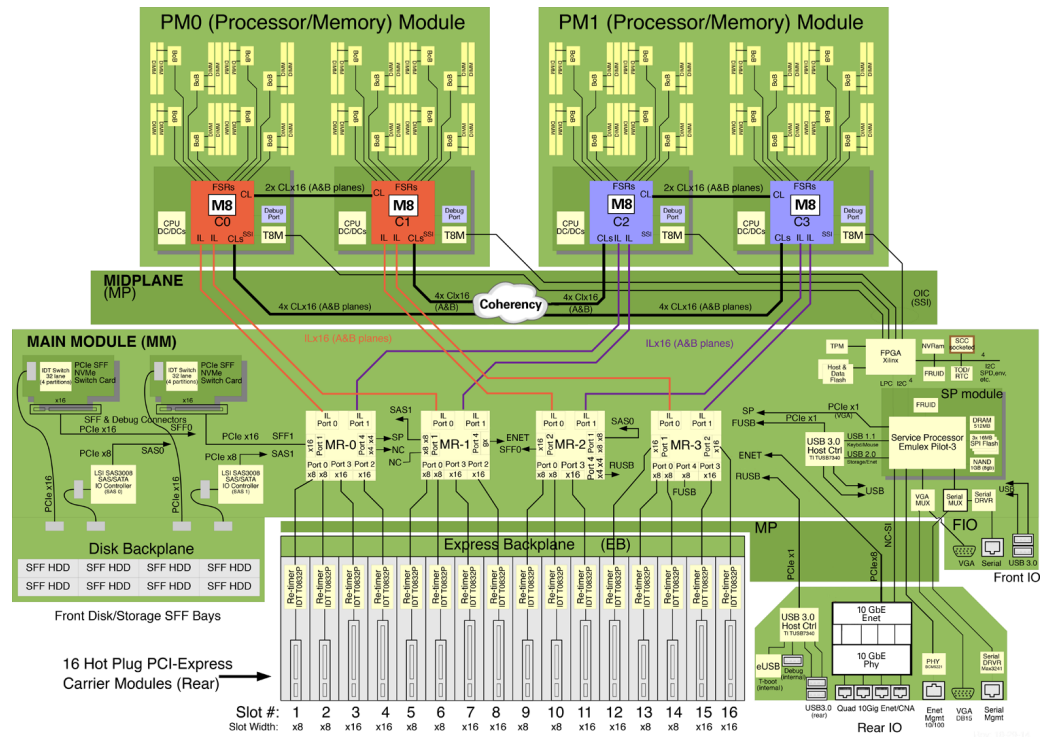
PM0 (Processor/Memory) Module

PM1 (Processor/Memory) Module

FSRs
M8
C0
2x CLx16 (A&B planes)
CL
FSRs
M8
C1
CPU DC/DCs
IL IL CLs SSI
Debug Port
T8M
CPU DC/DCs
IL IL CLs SSI
Debug Port
T8M

FSRs
M8
C2
CL
2x CLx16 (A&B planes)
FSRs
M8
C3
CPU DC/DCs
Debug Port
CLs IL IL SSI
T8M
CPU DC/DCs
CLs IL IL SSI
Debug Port
T8M

MIDPLANE (MP)
4x CLx16 (A&B planes)
4x Clx16 (A&B)
Coherency
4x Clx16 (A&B)
4x CLx16 (A&B planes)
OIC (SSI)

MAIN MODULE (MM)
ILx16 (A&B planes)
ILx16 (A&B planes)

IDT Switch 32 lane (4 partitions)
PCIe SFF NVMe Switch Card
IDT Switch 32 lane (4 partitions)
PCIe SFF NVMe Switch Card
x16
x16
SFF & Debug Connectors
PCIe x16
SFF0
PCIe x16
SFF1
SAS0
PCIe x8
PCIe x8
SAS1
LSI SAS3008 SAS/SATA IO Controller (SAS 0)
LSI SAS3008 SAS/SATA IO Controller (SAS 1)
PCIe x16

MR-0
MR-1
MR-2
MR-3
SAS1
SP
NC
NC
ENET
SFF0
SAS0
SP
FUSB
RUSB
ENET
RUSB
FUSB

TPM
FPGA Xilinx
NVRam
SCC socketed
Host & Data Flash
FRUID
TOD/RTC
I2C SPD,env, etc.
LPC I2C
SP module
FRUID
PCIe x1 (VGA)
PCIe x1
USB 3.0 Host Ctrl TI TUSB7340
USB 1.1 Keybd/Mouse
USB 2.0 Storage/Enet
Service Processor Emulex Pilot-3
DRAM 512MB
3x 16MB SPI Flash
NAND 1GB (sb)
USB
VGA MUX
Serial MUX
Serial DRVR
USB
FIO
VGA
Serial
USB 3.0
Front IO

Disk Backplane
| SFF HDD | SFF HDD | SFF HDD | SFF HDD |
|---|---|---|---|
| SFF HDD | SFF HDD | SFF HDD | SFF HDD |

Front Disk/Storage SFF Bays

Express Backplane (EB)
MP
Re-timer IDT T0832P

16 Hot Plug PCI-Express Carrier Modules (Rear)

PCIe x1
PCIex8
NC-SI
USB 3.0 Host Ctrl TI TUSB7340
10 GbE Enet
10 GbE Phy
eUSB
Debug (internal)
T-boot (internal)
USB3.0 (rear)
Quad 10Gig Enet/CNA
PHY
Enet Mgmt 10/100
VGA DB15
Serial DRVR
Serial Mgmt
Rear IO

Slot #: 1 2 3 4 5 6 7 8 9 10 11 12 13 14 15 16
Slot Width: x8 x8 x16 x16 x8 x8 x16 x16 x8 x8 x16 x16 x8 x8 x16 x16